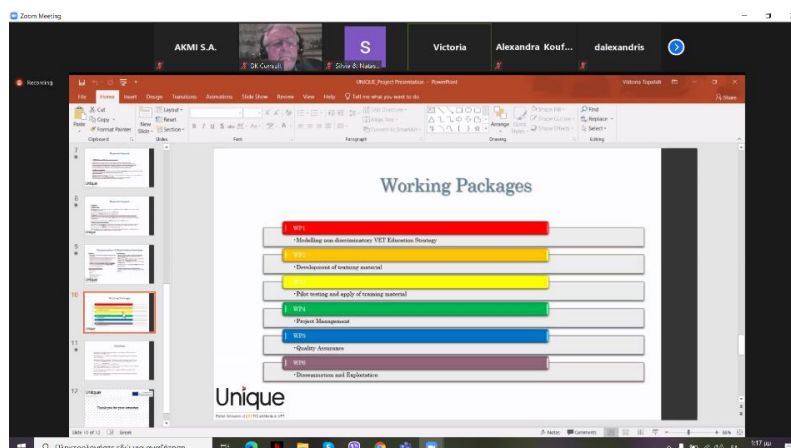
Zoom Meeting

AKMI S.A.

DK Consult

S

Silvia & Natas...

Victoria

Alexandra Kouf...

dalexandris

Recording

UNIQUE_Project Presentation - PowerPoint

Victoria Tsapaki

Share

File Home Insert Design Transitions Animations Slide Show Review View Help Tell me what you want to do

Cut

Copy

Format Painter

Paste

New Slide

Layout

Reset

Section

Clipboard

Slides

Font

Paragraph

Text Direction

Align Text

Convert to SmartArt

Drawing

Arrange

Quick Styles

Shape Fill

Shape Outline

Shape Effects

Find

Replace

Select

Editing

7

8

9

10

11

12

Unique

Thank you for your attention

Working Packages

WP1

•Modelling non-discriminatory VET Education Strategy

WP2

•Development of training material

•Pilot testing and apply of training material

WP4

•Project Management

WP5

•Quality Assurance

WP6

•Dissemination and Exploitation

Unique

Slide 10 of 12 Greek

Notes Comments

Πληκτρολογήστε εδώ για αναζήτηση

1:17 μμ